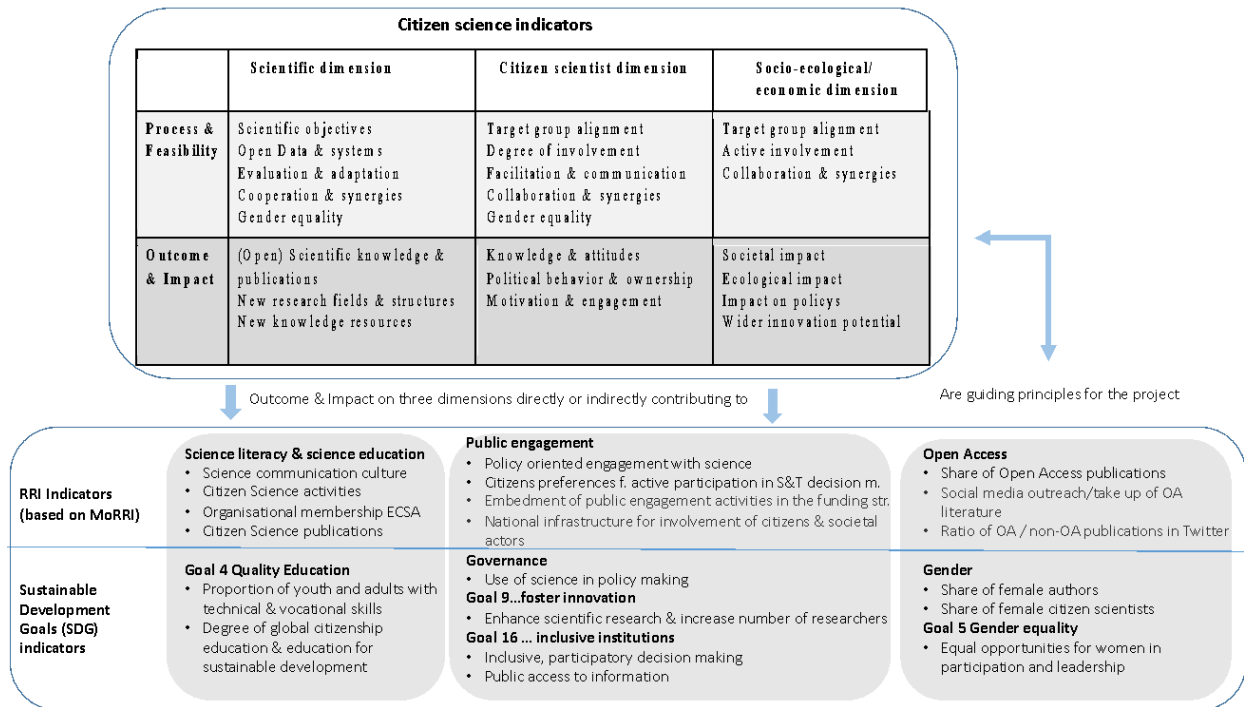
Citizen science indicators

| | Scientific dimension | Citizen scientist dimension | Socio-ecological/ economic dimension |
|---|---|---|---|
| Process & Feasibility | Scientific objectives<br>Open Data & systems<br>Evaluation & adaptation<br>Cooperation & synergies<br>Gender equality | Target group alignment<br>Degree of involvement<br>Facilitation & communication<br>Collaboration & synergies<br>Gender equality | Target group alignment<br>Active involvement<br>Collaboration & synergies |
| Outcome & Impact | (Open) Scientific knowledge & publications<br>New research fields & structures<br>New knowledge resources | Knowledge & attitudes<br>Political behavior & ownership<br>Motivation & engagement | Societal impact<br>Ecological impact<br>Impact on policys<br>Wider innovation potential |

Outcome & Impact on three dimensions directly or indirectly contributing to

Are guiding principles for the project

RRI Indicators (based on MoRRI)

Science literacy & science education
• Science communication culture
• Citizen Science activities
• Organisational membership ECSA
• Citizen Science publications

Public engagement
• Policy oriented engagement with science
• Citizens preferences f. active participation in S&T decision m.
• Embedment of public engagement activities in the funding str.
• National infrastructure for involvement of citizens & societal actors

Open Access
• Share of Open Access publications
• Social media outreach/take up of OA literature
• Ratio of OA / non-OA publications in Twitter

Sustainable Development Goals (SDG) indicators

Goal 4 Quality Education
• Proportion of youth and adults with technical & vocational skills
• Degree of global citizenship education & education for sustainable development

Governance
• Use of science in policy making
Goal 9...foster innovation
• Enhance scientific research & increase number of researchers
Goal 16 ... inclusive institutions
• Inclusive, participatory decision making
• Public access to information

Gender
• Share of female authors
• Share of female citizen scientists
Goal 5 Gender equality
• Equal opportunities for women in participation and leadership